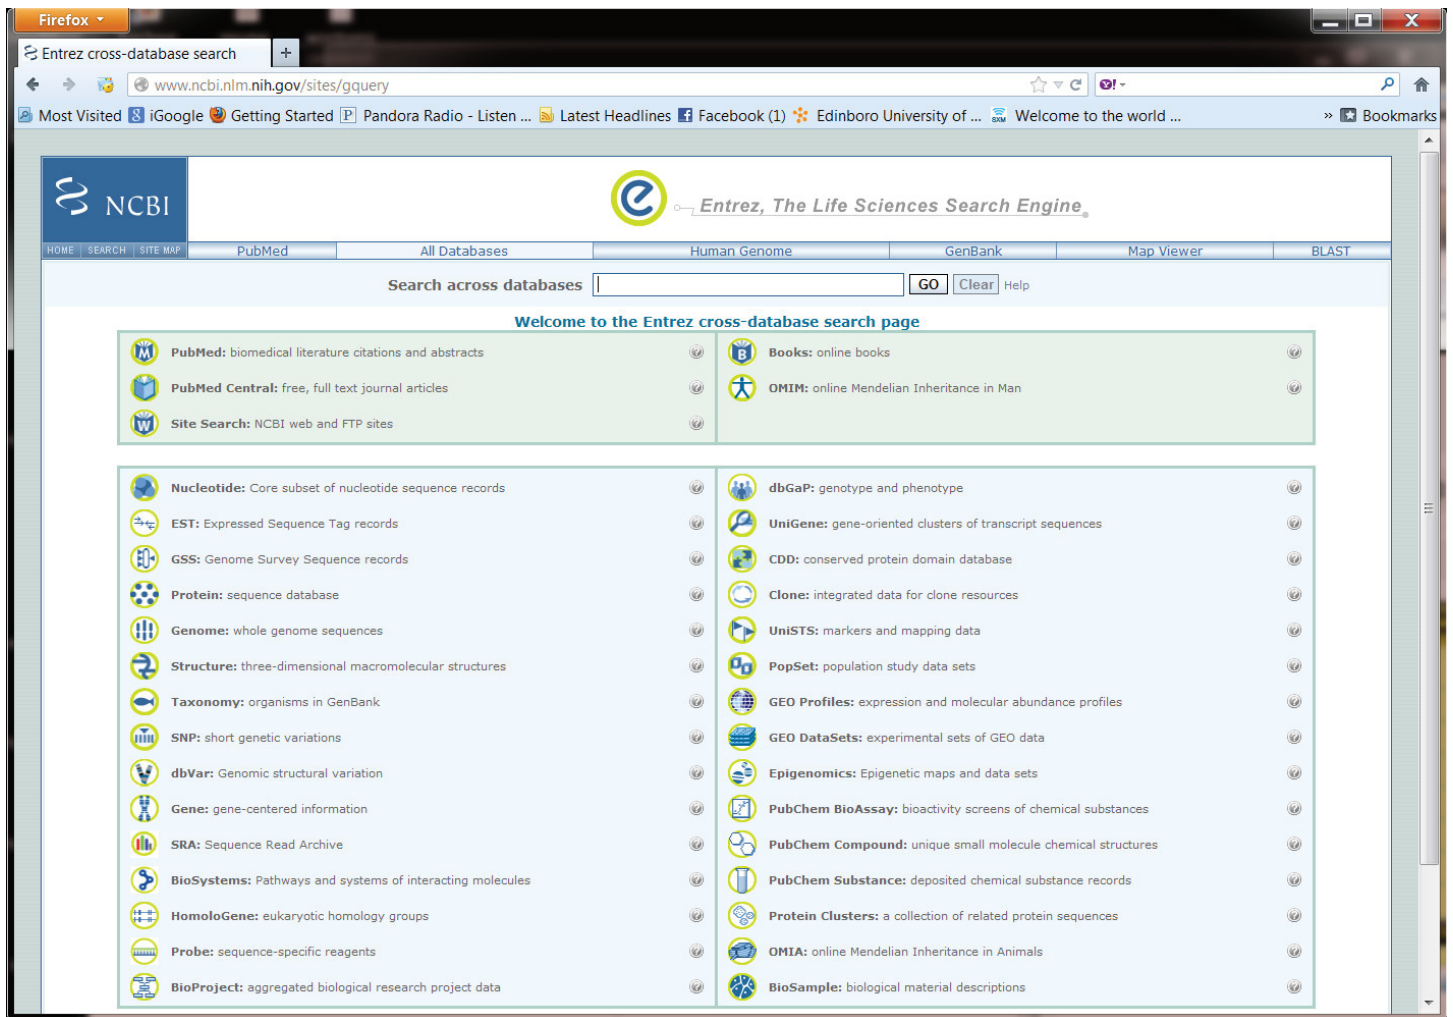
Firefox

Entrez cross-database search +

www.ncbi.nlm.nih.gov/sites/gquery

Most Visited iGoogle Getting Started Pandora Radio - Listen ... Latest Headlines Facebook (1) Edinboro University of ... Welcome to the world ... Bookmarks

NCBI

Entrez, The Life Sciences Search Engine

HOME SEARCH SITE MAP PubMed All Databases Human Genome GenBank Map Viewer BLAST

Search across databases GO Clear Help

Welcome to the Entrez cross-database search page

PubMed: biomedical literature citations and abstracts

PubMed Central: free, full text journal articles

Site Search: NCBI web and FTP sites

Books: online books

OMIM: online Mendelian Inheritance in Man

Nucleotide: Core subset of nucleotide sequence records

EST: Expressed Sequence Tag records

GSS: Genome Survey Sequence records

Protein: sequence database

Genome: whole genome sequences

Structure: three-dimensional macromolecular structures

Taxonomy: organisms in GenBank

SNP: short genetic variations

dbVar: Genomic structural variation

Gene: gene-centered information

SRA: Sequence Read Archive

BioSystems: Pathways and systems of interacting molecules

HomoloGene: eukaryotic homology groups

Probe: sequence-specific reagents

BioProject: aggregated biological research project data

dbGaP: genotype and phenotype

UniGene: gene-oriented clusters of transcript sequences

CDD: conserved protein domain database

Clone: integrated data for clone resources

UniSTS: markers and mapping data

PopSet: population study data sets

GEO Profiles: expression and molecular abundance profiles

GEO DataSets: experimental sets of GEO data

Epigenomics: Epigenetic maps and data sets

PubChem BioAssay: bioactivity screens of chemical substances

PubChem Compound: unique small molecule chemical structures

PubChem Substance: deposited chemical substance records

Protein Clusters: a collection of related protein sequences

OMIA: online Mendelian Inheritance in Animals

BioSample: biological material descriptions